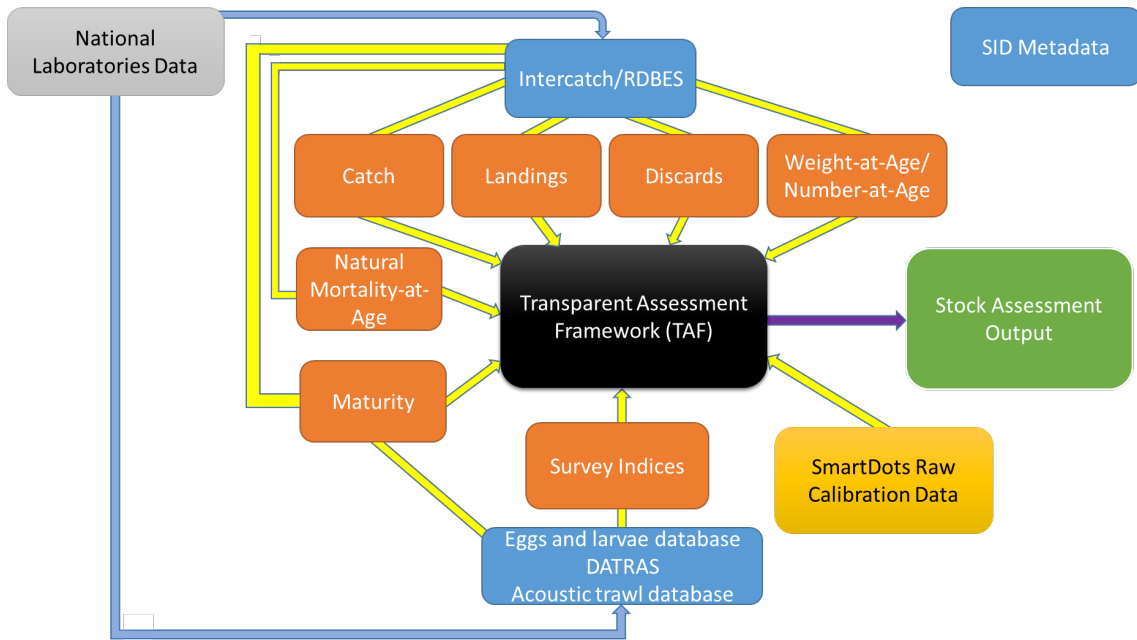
National Laboratories Data

SID Metadata

Intercatch/RDBES

Catch

Landings

Discards

Weight-at-Age/ Number-at-Age

Natural Mortality-at-Age

Transparent Assessment Framework (TAF)

Stock Assessment Output

Maturity

Survey Indices

SmartDots Raw Calibration Data

Eggs and larvae database
DATRAS
Acoustic trawl database